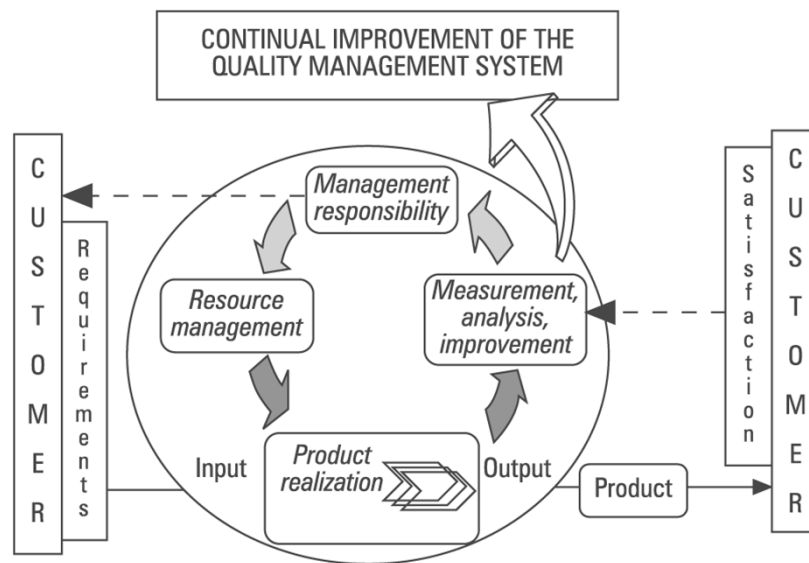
CONTINUAL IMPROVEMENT OF THE QUALITY MANAGEMENT SYSTEM

CUSTOMER

Requirements

Management responsibility

Resource management

Measurement, analysis, improvement

Input

Product realization

Output

Product

Satisfaction

CUSTOMER